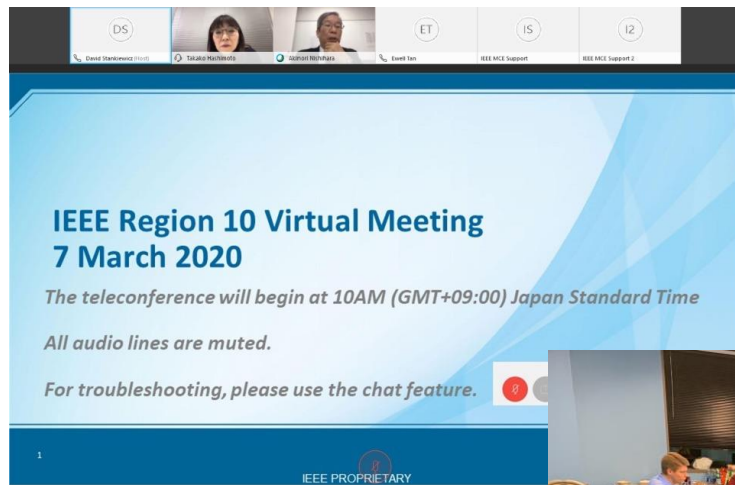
DS
David Stankiewicz (Host)
Takako Hashimoto
Akinori Nishihara
ET
Ewell Tan
IS
IEEE MCE Support
I2
IEEE MCE Support 2

IEEE Region 10 Virtual Meeting
7 March 2020

The teleconference will begin at 10AM (GMT+09:00) Japan Standard Time

All audio lines are muted.

For troubleshooting, please use the chat feature.

1

IEEE PROPRIETARY